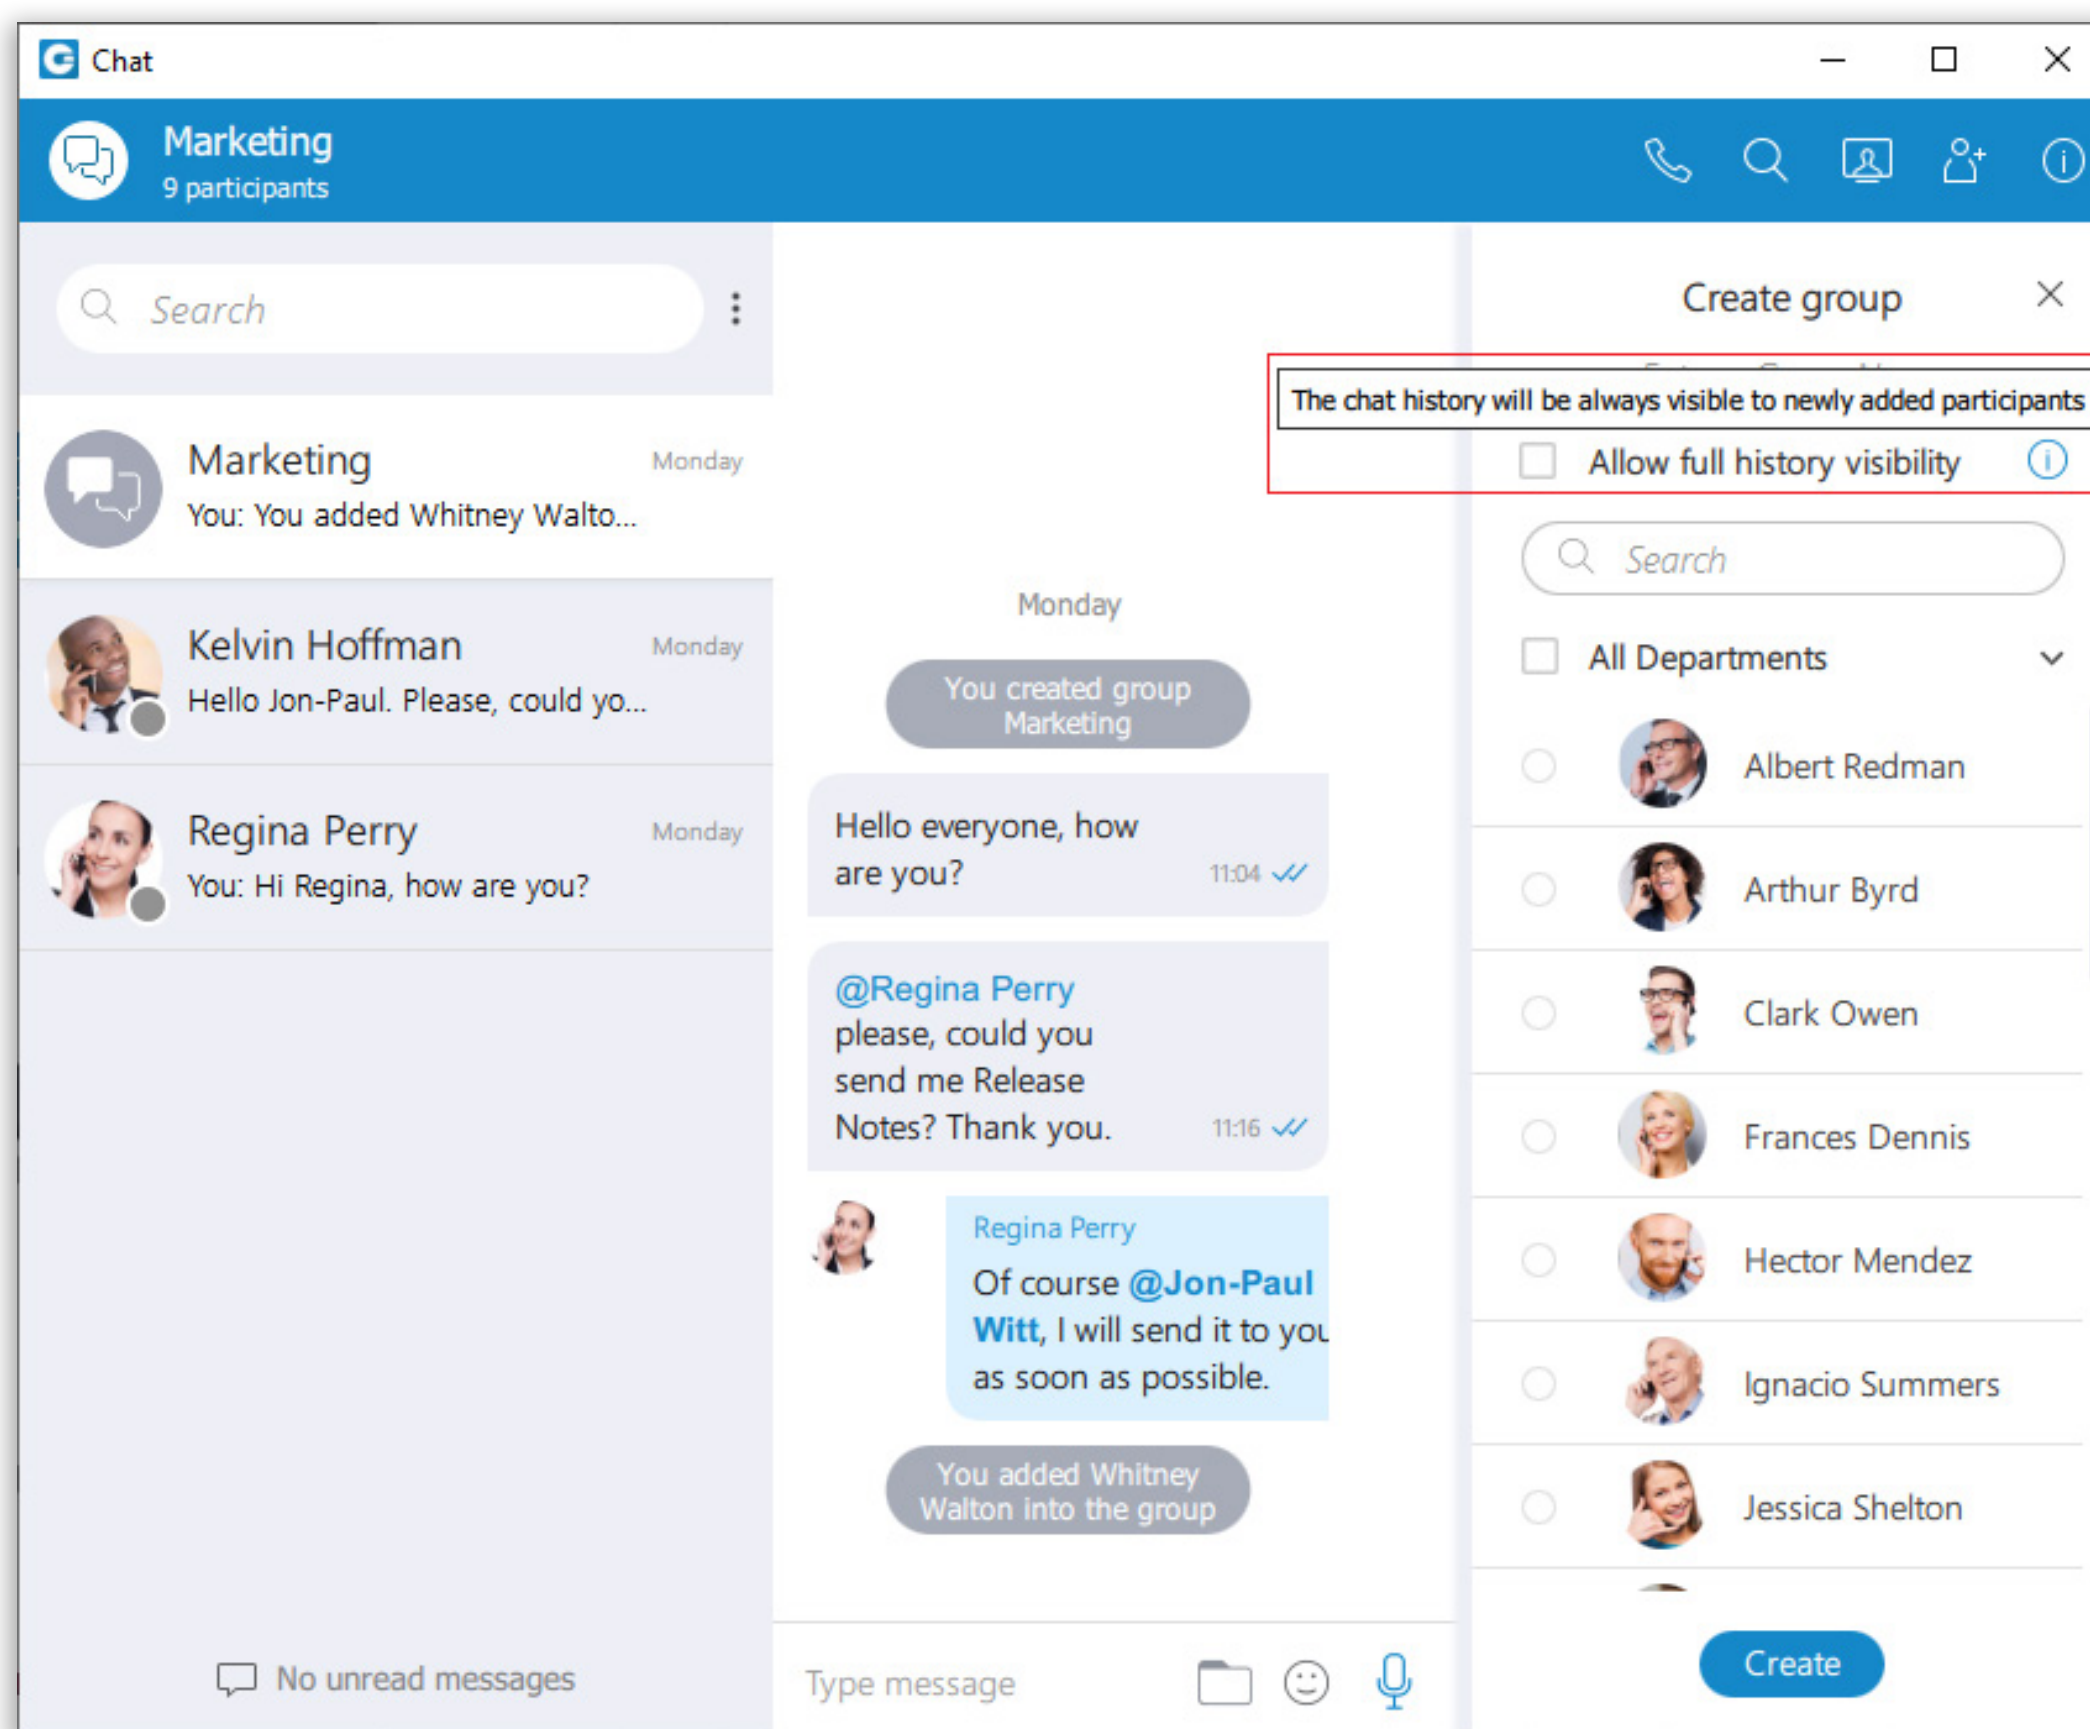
Chat

Marketing
9 participants

Search

Marketing Monday
You: You added Whitney Walto...

Kelvin Hoffman Monday
Hello Jon-Paul. Please, could yo...

Regina Perry Monday
You: Hi Regina, how are you?

No unread messages

Monday

You created group Marketing

Hello everyone, how are you? 11:04

@Regina Perry please, could you send me Release Notes? Thank you. 11:16

Regina Perry
Of course @Jon-Paul Witt, I will send it to you as soon as possible.

You added Whitney Walton into the group

Type message

Create group

The chat history will be always visible to newly added participants

Allow full history visibility

Search

All Departments

Albert Redman
Arthur Byrd
Clark Owen
Frances Dennis
Hector Mendez
Ignacio Summers
Jessica Shelton

Create